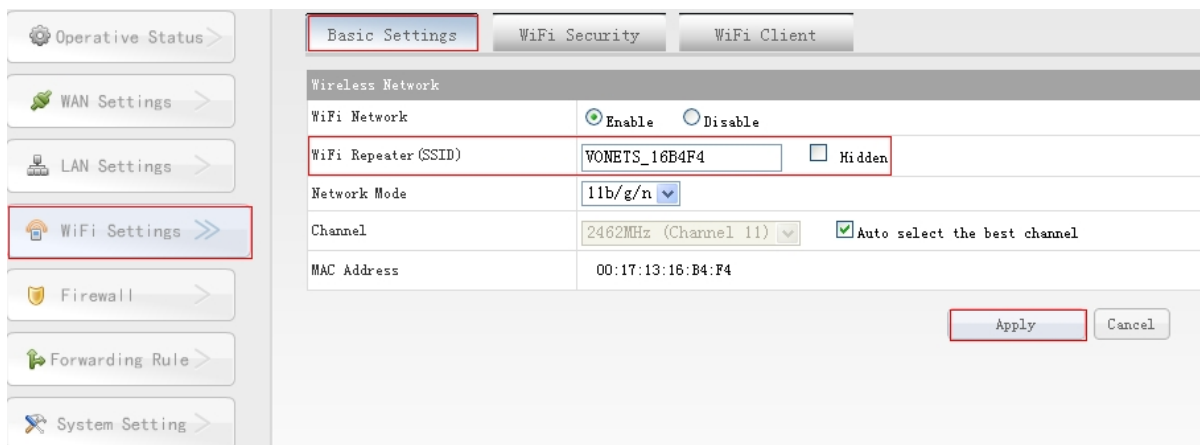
Operative Status

WAN Settings

LAN Settings

WiFi Settings

Firewall

Forwarding Rule

System Setting

Basic Settings | WiFi Security | WiFi Client

| Wireless Network | |
|---|---|
| WiFi Network | Enable Disable |
| WiFi Repeater(SSID) | VONETS_16B4F4 Hidden |
| Network Mode | 11b/g/n |
| Channel | 2462MHz (Channel 11) Auto select the best channel |
| MAC Address | 00:17:13:16:B4:F4 |

Apply Cancel